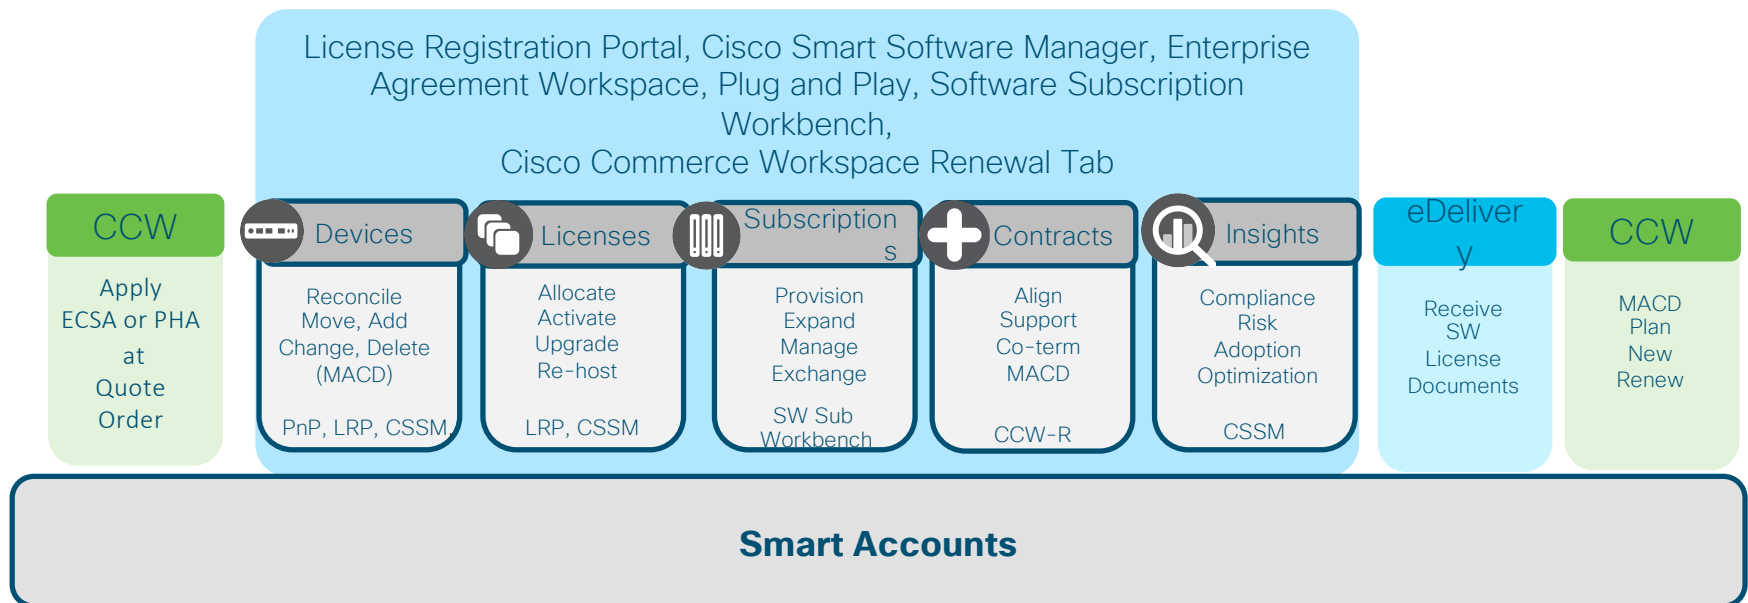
License Registration Portal, Cisco Smart Software Manager, Enterprise Agreement Workspace, Plug and Play, Software Subscription Workbench,
Cisco Commerce Workspace Renewal Tab

CCW

Apply
ECSA or PHA
at
Quote
Order

Devices

Reconcile
Move, Add
Change, Delete
(MACD)

PnP, LRP, CSSM

Licenses

Allocate
Activate
Upgrade
Re-host

LRP, CSSM

Subscriptions

Provision
Expand
Manage
Exchange

SW Sub
Workbench

Contracts

Align
Support
Co-term
MACD

CCW-R

Insights

Compliance
Risk
Adoption
Optimization

CSSM

eDelivery

Receive
SW
License
Documents

CCW

MACD
Plan
New
Renew

Smart Accounts